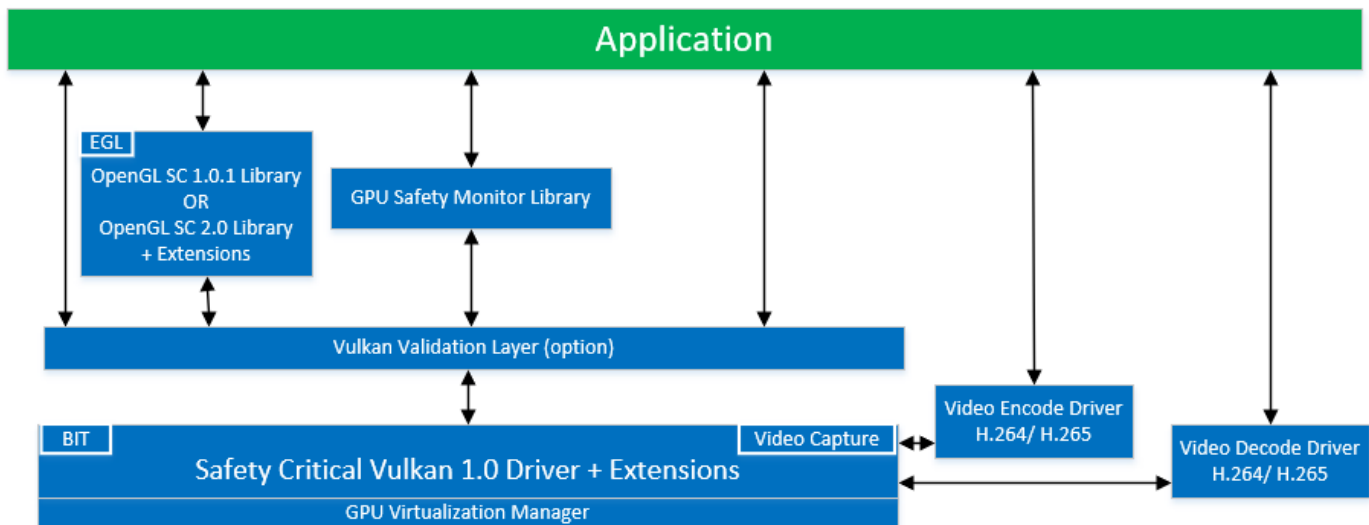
Application

EGL
OpenGL SC 1.0.1 Library
OR
OpenGL SC 2.0 Library
+ Extensions

GPU Safety Monitor Library

Vulkan Validation Layer (option)

Video Encode Driver
H.264/ H.265

Video Decode Driver
H.264/ H.265

BIT

Video Capture

Safety Critical Vulkan 1.0 Driver + Extensions

GPU Virtualization Manager